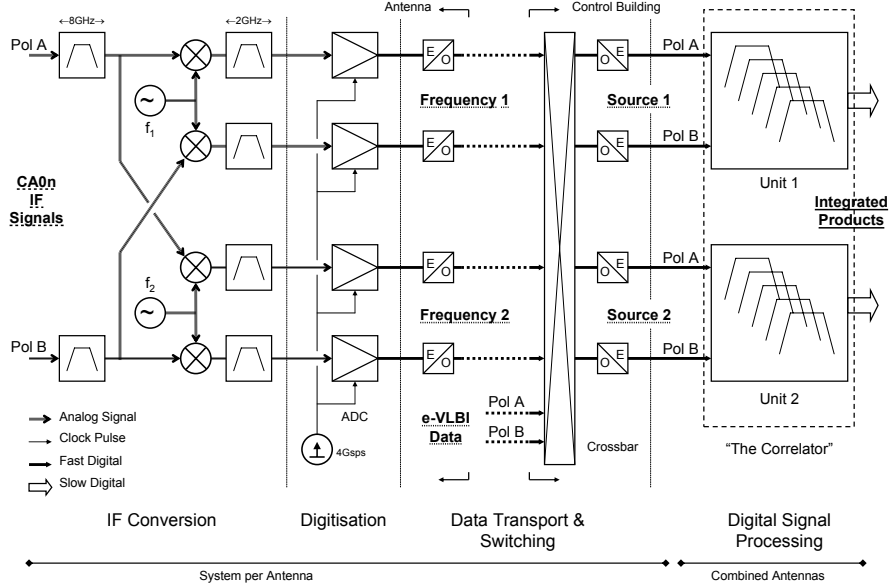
←8GHz→

←2GHz→

Antenna

Control Building

Pol A

$f_1$

$f_2$

Pol B

CA0n IF Signals

E O

E O

E O

E O

Frequency 1

Frequency 2

O E

O E

O E

O E

Source 1

Source 2

Pol A

Pol B

Pol A

Pol B

Unit 1

Unit 2

Integrated Products

ADC

4Gsps

e-VLBI Data

Pol A

Pol B

Crossbar

"The Correlator"

Analog Signal

Clock Pulse

Fast Digital

Slow Digital

IF Conversion

Digitisation

Data Transport & Switching

Digital Signal Processing

System per Antenna

Combined Antennas